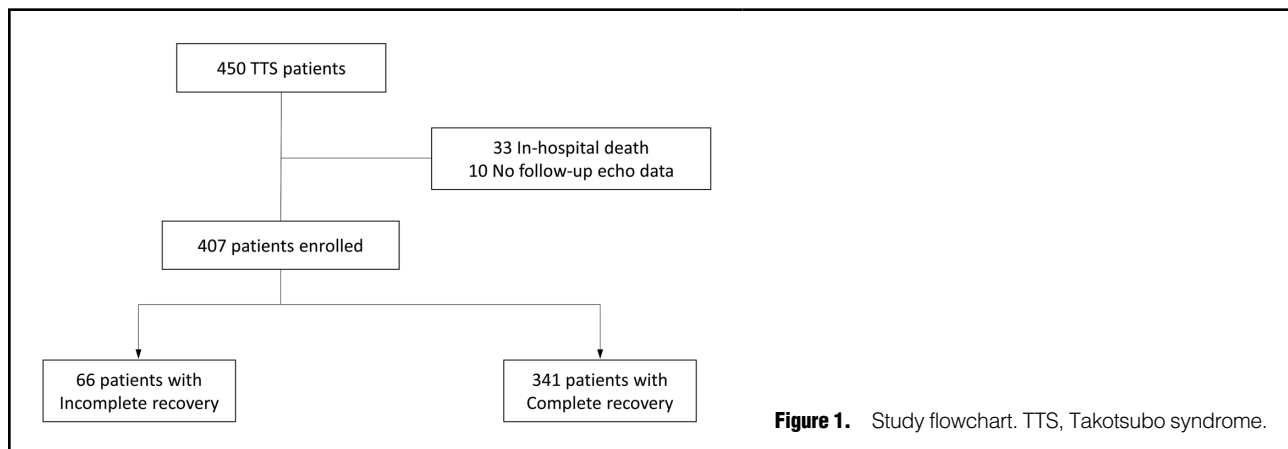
450 TTS patients

33 In-hospital death
10 No follow-up echo data

407 patients enrolled

66 patients with Incomplete recovery

341 patients with Complete recovery

**Figure 1.** Study flowchart. TTS, Takotsubo syndrome.